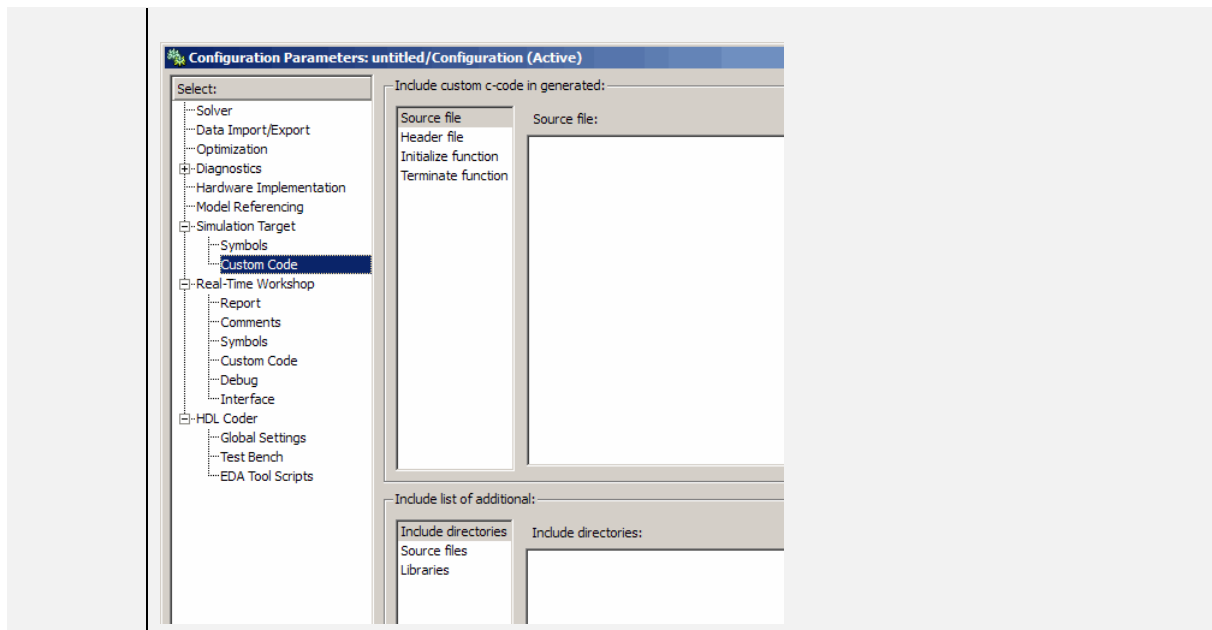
Configuration Parameters: untitled/Configuration (Active)

Select:

Solver
Data Import/Export
Optimization
Diagnostics
Hardware Implementation
Model Referencing
Simulation Target
Symbols
Custom Code
Real-Time Workshop
Report
Comments
Symbols
Custom Code
Debug
Interface
HDL Coder
Global Settings
Test Bench
EDA Tool Scripts

Include custom c-code in generated:

Source file
Header file
Initialize function
Terminate function

Source file:

Include list of additional:

Include directories
Source files
Libraries

Include directories: